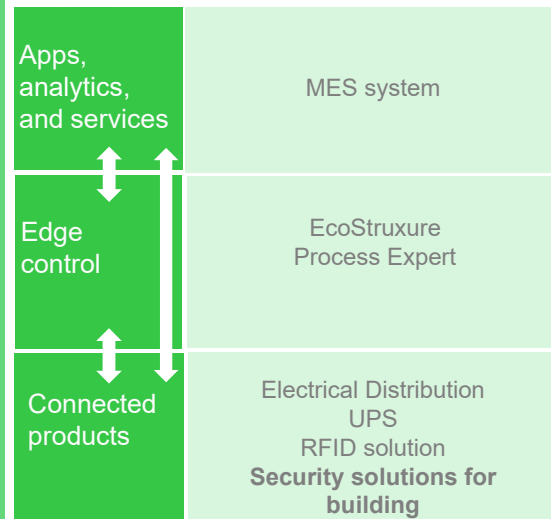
| | |
|---|---|
| Apps, analytics, and services | MES system |
| Edge control | EcoStruxure Process Expert |
| Connected products | Electrical Distribution<br>UPS<br>RFID solution<br>**Security solutions for building** |